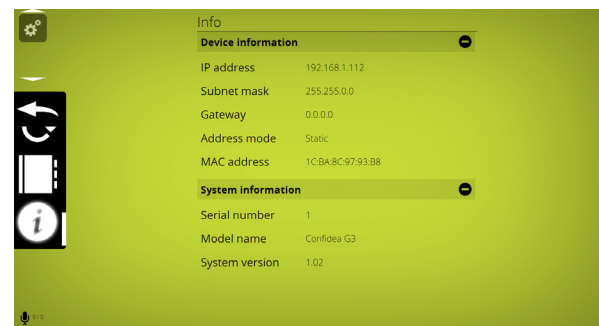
Info

Device information

| | |
|---|---|
| IP address | 192.168.1.112 |
| Subnet mask | 255.255.0.0 |
| Gateway | 0.0.0.0 |
| Address mode | Static |
| MAC address | 1C:BA:8C:97:93:B8 |

System information

| | |
|---|---|
| Serial number | 1 |
| Model name | Confidea G3 |
| System version | 1.02 |

0/0